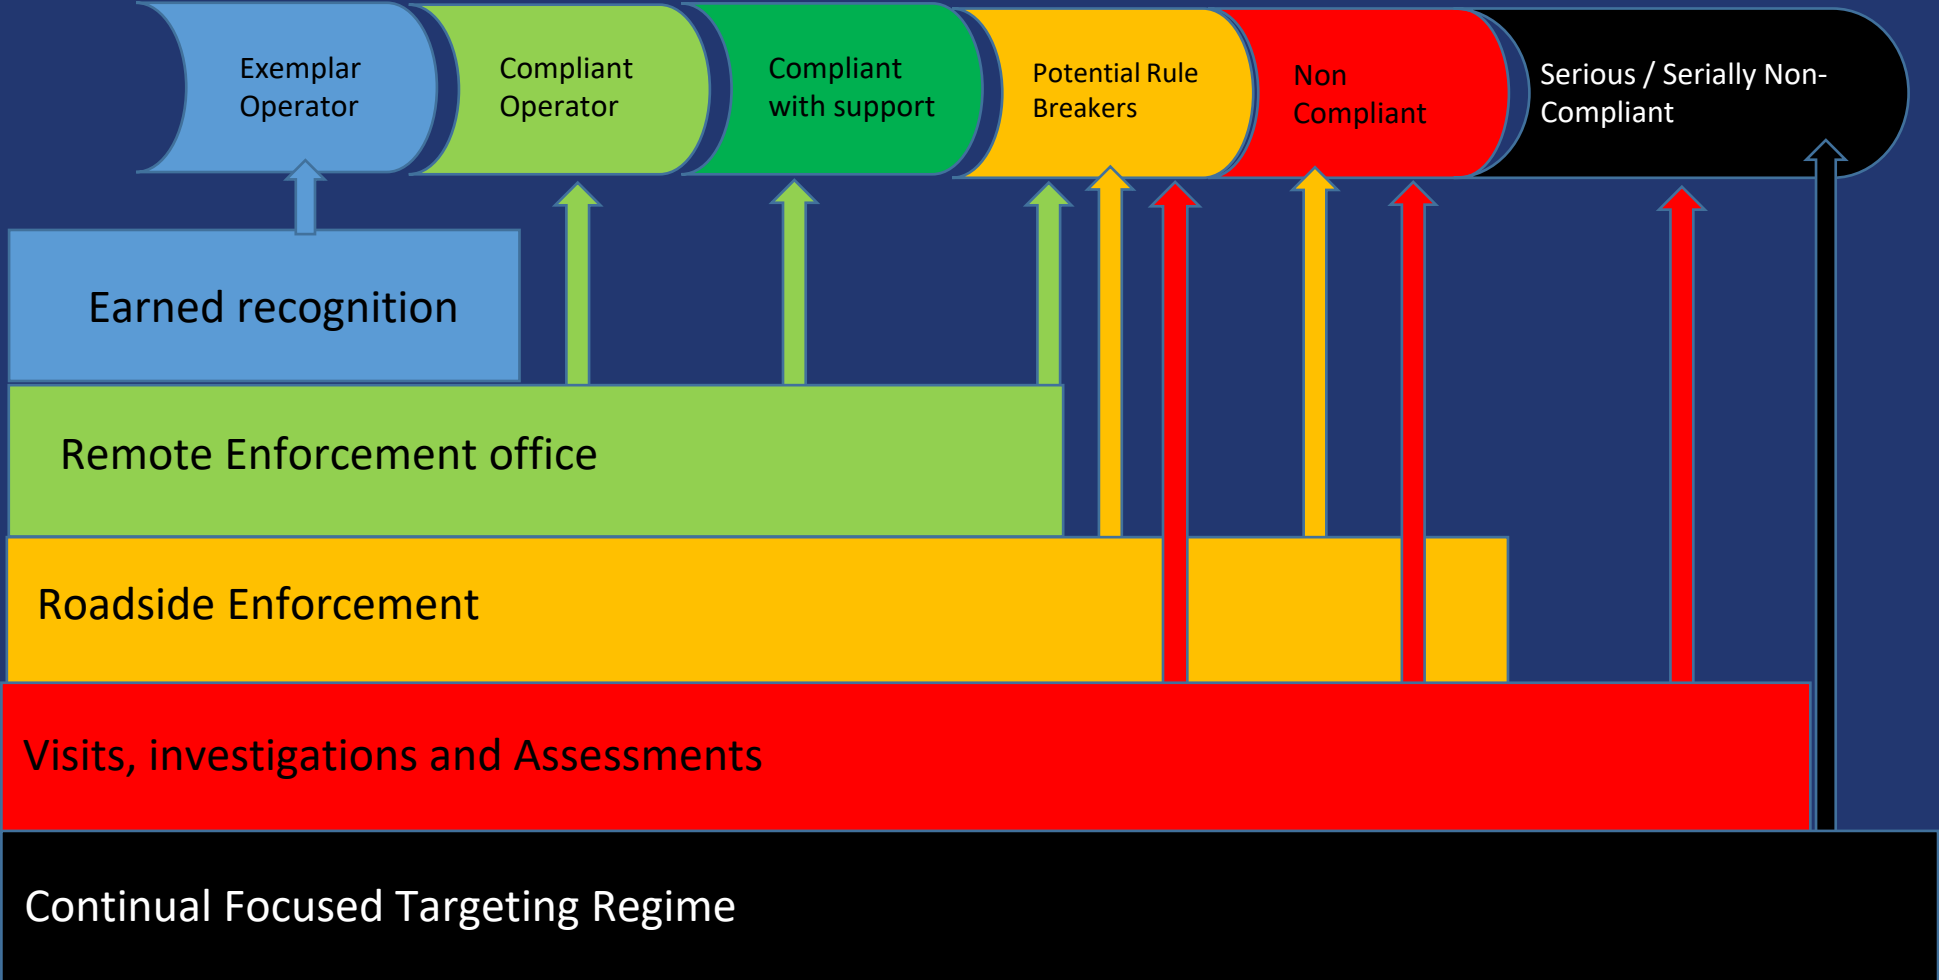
Exemplar Operator

Compliant Operator

Compliant with support

Potential Rule Breakers

Non Compliant

Serious / Serially Non-Compliant

Earned recognition

Remote Enforcement office

Roadside Enforcement

Visits, investigations and Assessments

Continual Focused Targeting Regime